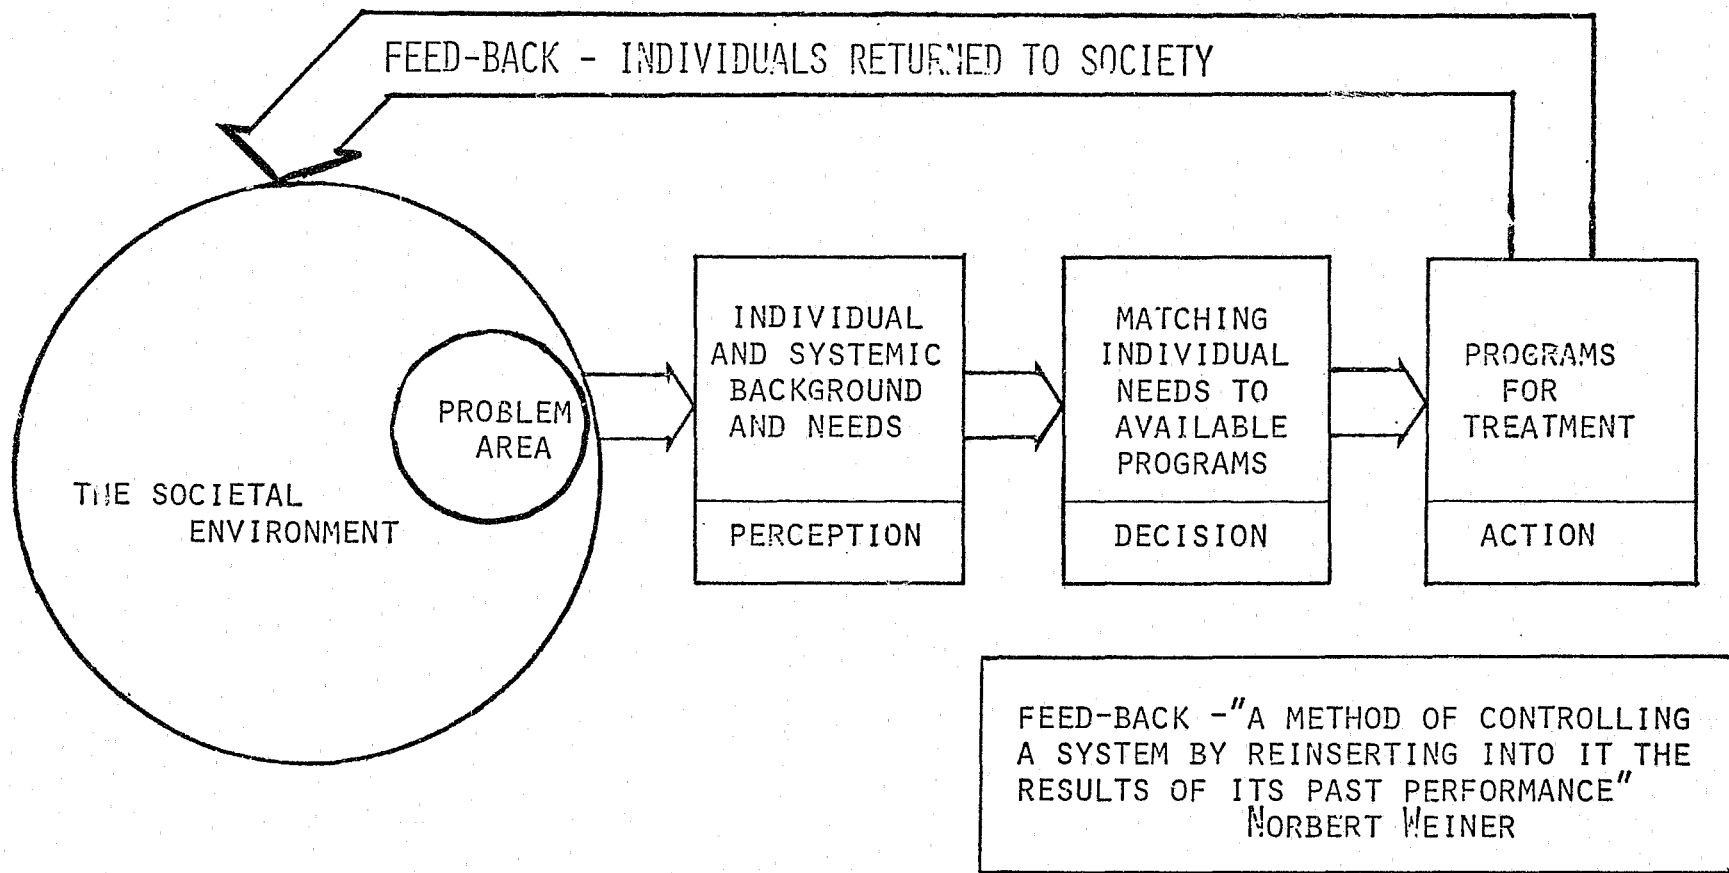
FEED-BACK - INDIVIDUALS RETURNED TO SOCIETY

THE SOCIETAL ENVIRONMENT

PROBLEM AREA

INDIVIDUAL AND SYSTEMIC BACKGROUND AND NEEDS

PERCEPTION

MATCHING INDIVIDUAL NEEDS TO AVAILABLE PROGRAMS

DECISION

PROGRAMS FOR TREATMENT

ACTION

FEED-BACK -"A METHOD OF CONTROLLING A SYSTEM BY REINSERTING INTO IT THE RESULTS OF ITS PAST PERFORMANCE"
NORBERT WEINER